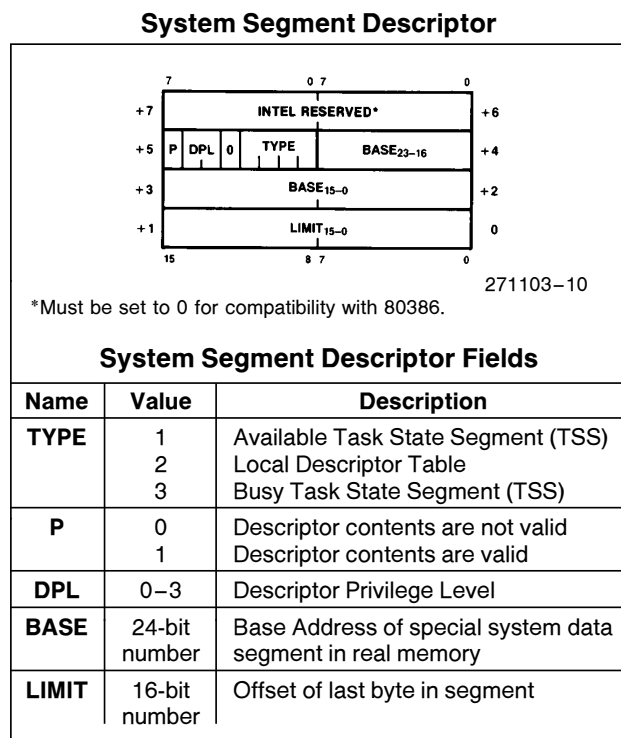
**System Segment Descriptor**

7 0 7 0

+7 INTEL RESERVED* +6

+5 P DPL 0 TYPE $BASE_{23-16}$ +4

+3 $BASE_{15-0}$ +2

+1 $LIMIT_{15-0}$ 0

15 8 7 0

271103–10

*Must be set to 0 for compatibility with 80386.

**System Segment Descriptor Fields**

| Name | Value | Description |
|---|---|---|
| TYPE | 1<br>2<br>3 | Available Task State Segment (TSS)<br>Local Descriptor Table<br>Busy Task State Segment (TSS) |
| P | 0<br>1 | Descriptor contents are not valid<br>Descriptor contents are valid |
| DPL | 0–3 | Descriptor Privilege Level |
| BASE | 24-bit number | Base Address of special system data segment in real memory |
| LIMIT | 16-bit number | Offset of last byte in segment |